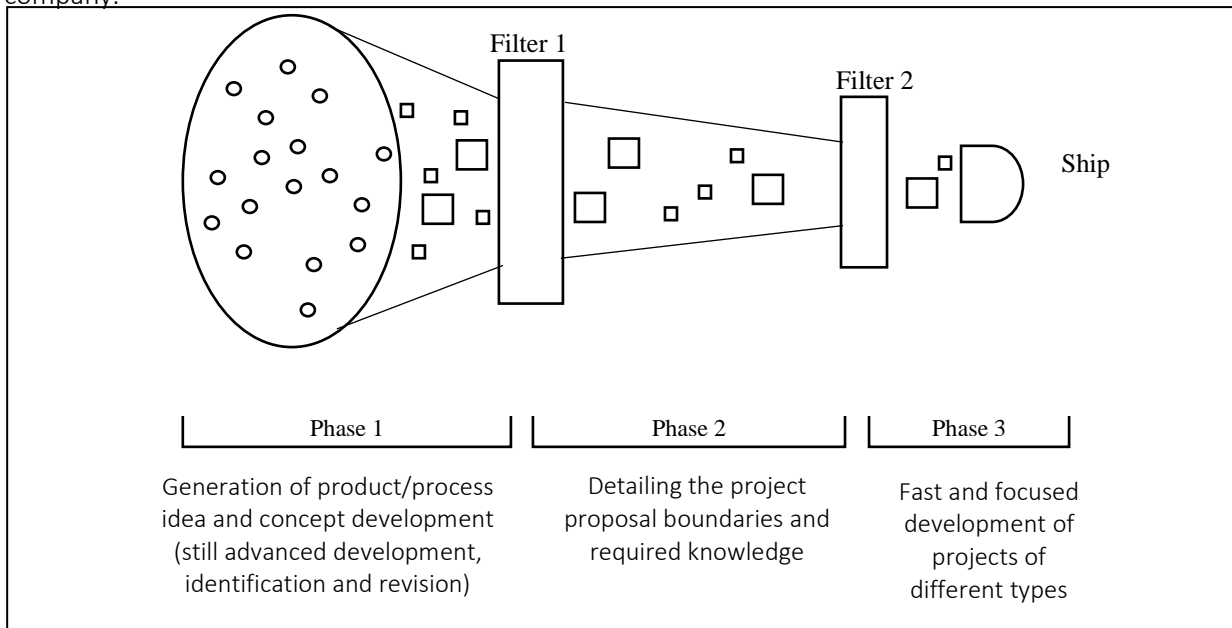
company.

Filter 1

Filter 2

Ship

Phase 1

Phase 2

Phase 3

Generation of product/process idea and concept development (still advanced development, identification and revision)

Detailing the project proposal boundaries and required knowledge

Fast and focused development of projects of different types